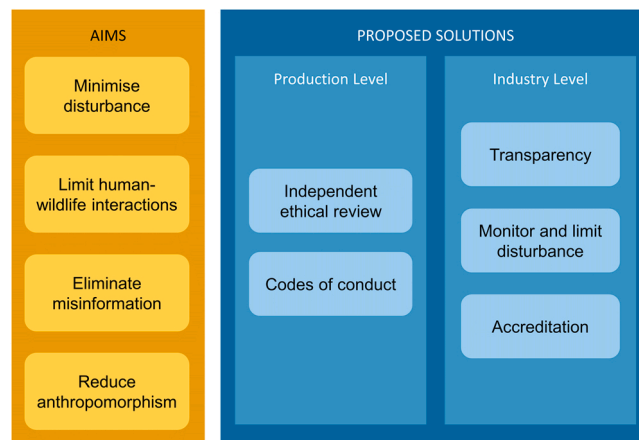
AIMS

Minimise disturbance

Limit human-wildlife interactions

Eliminate misinformation

Reduce anthropomorphism

PROPOSED SOLUTIONS

Production Level

Independent ethical review

Codes of conduct

Industry Level

Transparency

Monitor and limit disturbance

Accreditation